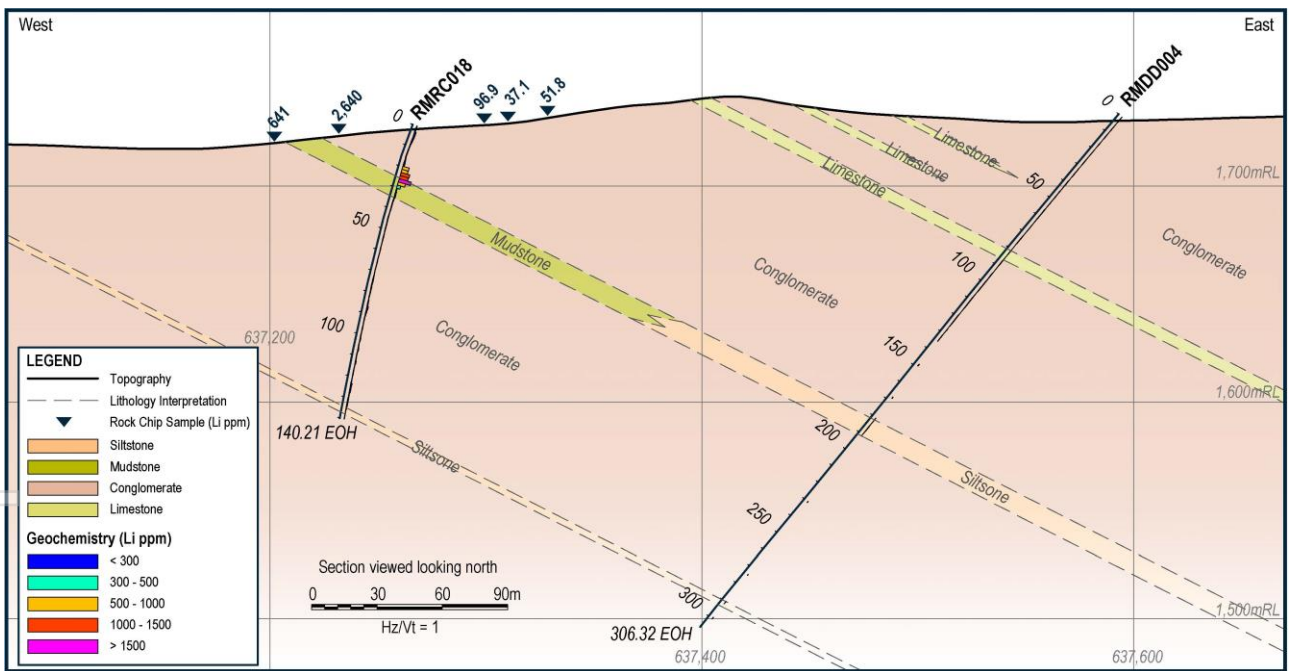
West

East

641 2,640 0 RMRC018 96.9 37.1 51.8

0 RMDD004

Limestone

Limestone

Limestone

50

1,700mRL

50

Mudstone

100

Conglomerate

Conglomerate

Conglomerate

100

637,200

150

Conglomerate

1,600mRL

140.21 EOH

200

Siltstone

Siltstone

250

300

1,500mRL

306.32 EOH

637,400

637,600

LEGEND

Topography

Lithology Interpretation

Rock Chip Sample (Li ppm)

Siltstone

Mudstone

Conglomerate

Limestone

Geochemistry (Li ppm)

< 300

300 - 500

500 - 1000

1000 - 1500

> 1500

Section viewed looking north

0 30 60 90m

Hz/Vt = 1